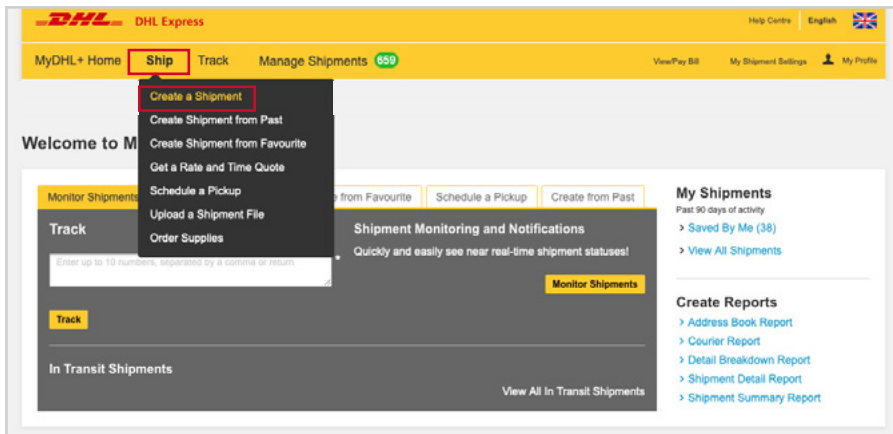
DHL DHL Express

Help Centre English

MyDHL+ Home Ship Track Manage Shipments 659

View/Pay Bill My Shipment Settings My Profile

Create a Shipment
Create Shipment from Past
Create Shipment from Favourite
Get a Rate and Time Quote
Schedule a Pickup
Upload a Shipment File
Order Supplies

Welcome to M

Monitor Shipments from Favourite Schedule a Pickup Create from Past

Track

Enter up to 10 numbers, separated by a comma or return

Track

Shipment Monitoring and Notifications

Quickly and easily see near real-time shipment statuses!

Monitor Shipments

In Transit Shipments

View All In Transit Shipments

My Shipments

Past 90 days of activity

› Saved By Me (38)

› View All Shipments

Create Reports

› Address Book Report
› Courier Report
› Detail Breakdown Report
› Shipment Detail Report
› Shipment Summary Report